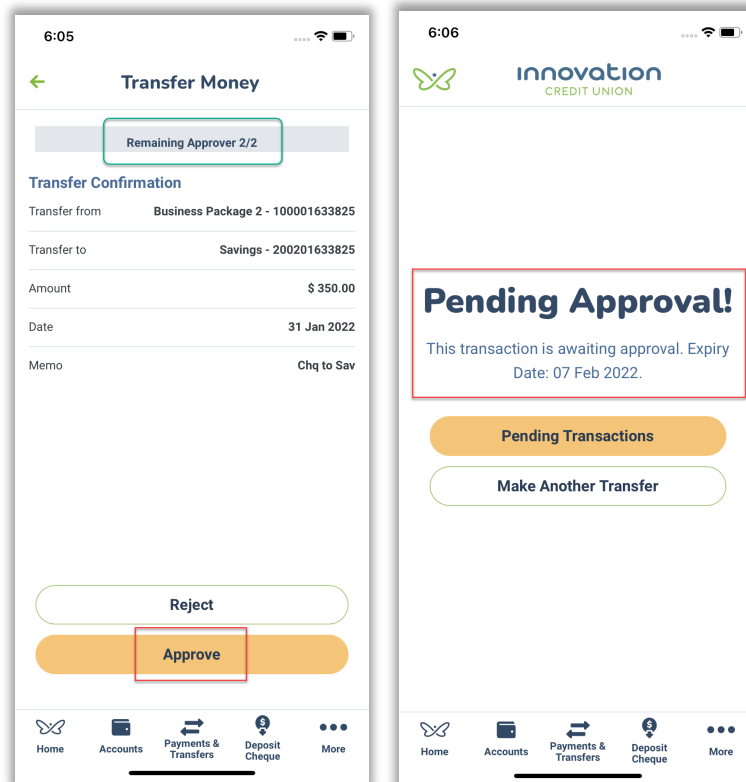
6:05

Transfer Money

Remaining Approver 2/2

Transfer Confirmation

| | |
|---|---|
| Transfer from | Business Package 2 - 100001633825 |
| Transfer to | Savings - 200201633825 |
| Amount | $ 350.00 |
| Date | 31 Jan 2022 |
| Memo | Chq to Sav |

Reject

Approve

Home Accounts Payments & Transfers Deposit Cheque More

6:06

innovation
CREDIT UNION

Pending Approval!

This transaction is awaiting approval. Expiry Date: 07 Feb 2022.

Pending Transactions

Make Another Transfer

Home Accounts Payments & Transfers Deposit Cheque More